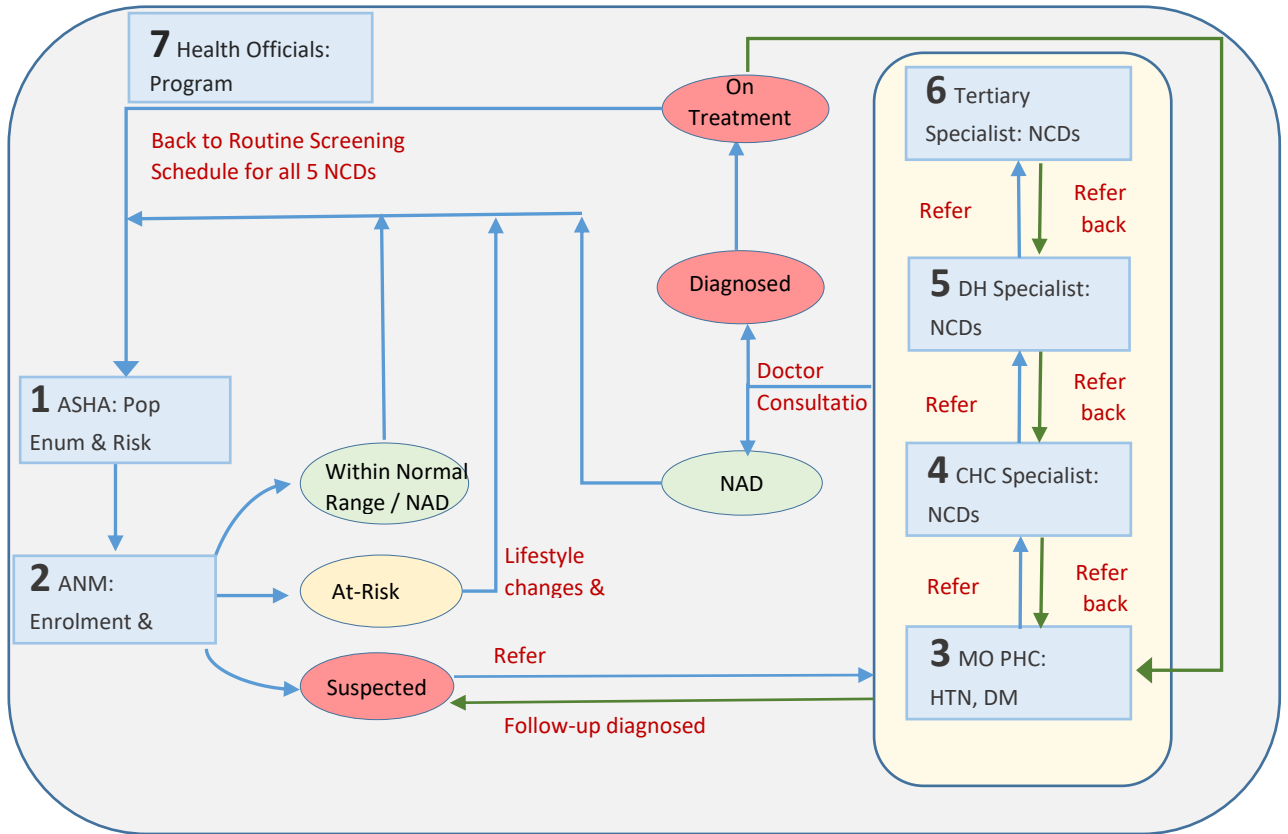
7 Health Officials: Program

On Treatment

6 Tertiary Specialist: NCDs

Back to Routine Screening Schedule for all 5 NCDs

Refer

Refer back

Diagnosed

5 DH Specialist: NCDs

Doctor Consultatio

Refer

Refer back

1 ASHA: Pop Enum & Risk

Within Normal Range / NAD

NAD

4 CHC Specialist: NCDs

Lifestyle changes &

2 ANM: Enrolment &

At-Risk

Refer

Refer back

Refer

Suspected

3 MO PHC: HTN, DM

Follow-up diagnosed